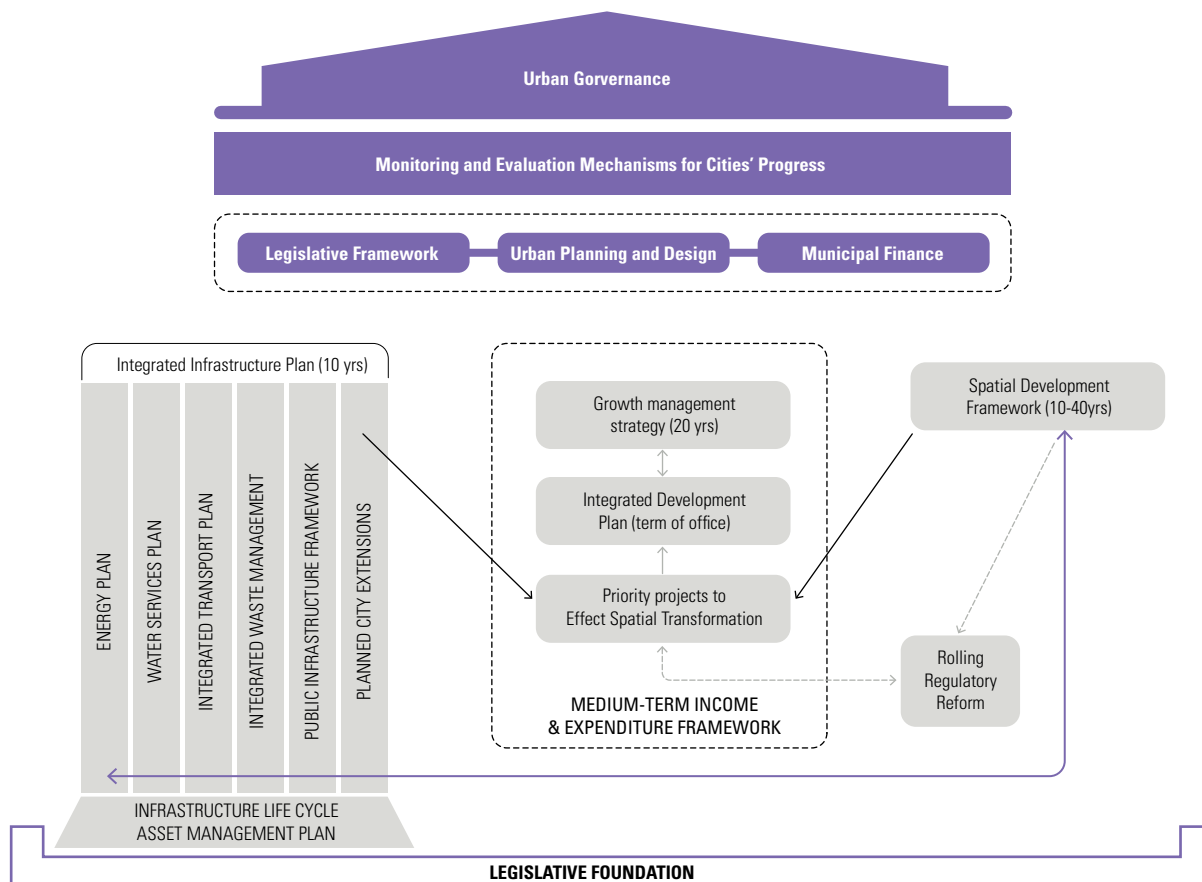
Urban Gorvernance

Monitoring and Evaluation Mechanisms for Cities' Progress

Legislative Framework

Urban Planning and Design

Municipal Finance

Integrated Infrastructure Plan (10 yrs)

ENERGY PLAN

WATER SERVICES PLAN

INTEGRATED TRANSPORT PLAN

INTEGRATED WASTE MANAGEMENT

PUBLIC INFRASTRUCTURE FRAMEWORK

PLANNED CITY EXTENSIONS

Growth management strategy (20 yrs)

Integrated Development Plan (term of office)

Priority projects to Effect Spatial Transformation

MEDIUM-TERM INCOME & EXPENDITURE FRAMEWORK

Spatial Development Framework (10-40yrs)

Rolling Regulatory Reform

INFRASTRUCTURE LIFE CYCLE ASSET MANAGEMENT PLAN

LEGISLATIVE FOUNDATION